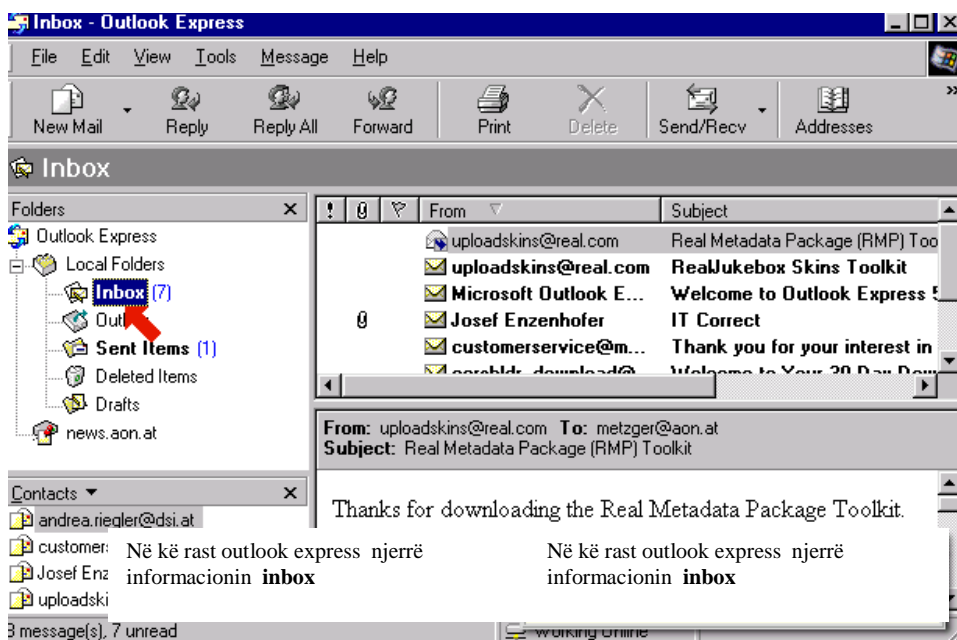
Inbox - Outlook Express

File Edit View Tools Message Help

New Mail Reply Reply All Forward Print Delete Send/Recv Addresses

Inbox

Folders ×

Outlook Express
Local Folders
Inbox (7)
Outb
Sent Items (1)
Deleted Items
Drafts
news.aon.at

| ! | 0 | ▽ | From | Subject |
|---|---|---|---|---|
| | | | uploadskins@real.com | Real Metadata Package (RMP) Too |
| | | | uploadskins@real.com | RealJukebox Skins Toolkit |
| | | | Microsoft Outlook E... | Welcome to Outlook Express 5 |
| | 0 | | Josef Enzenhofer | IT Correct |
| | | | customerservice@m... | Thank you for your interest in |
| | | | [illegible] | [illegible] |

From: uploadskins@real.com To: metzger@aon.at
Subject: Real Metadata Package (RMP) Toolkit

Thanks for downloading the Real Metadata Package Toolkit.

Contacts ▼ ×
andrea.riegler@dsi.at
customer
Josef Enz
uploadski

Në kë rast outlook express njerrë informacionin inbox

Në kë rast outlook express njerrë informacionin inbox

8 message(s), 7 unread

Working Online